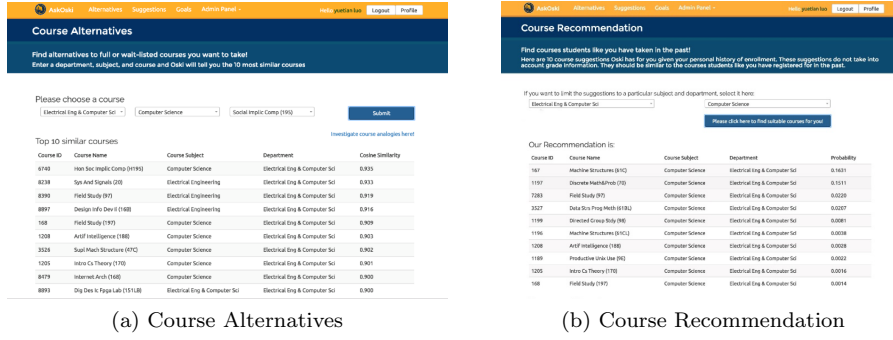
AskOski Alternatives Suggestions Goals Admin Panel

Hello yuetian luo Logout Profile

Course Alternatives

Find alternatives to full or wait-listed courses you want to take!
Enter a department, subject, and course and Oski will tell you the 10 most similar courses

Please choose a course

Electrical Eng & Computer Sci

Computer Science

Social Implic Comp (195)

Submit

Investigate course analogies here!

Top 10 similar courses

| Course ID | Course Name | Course Subject | Department | Cosine Similarity |
|---|---|---|---|---|
| 6740 | Hon Soc Implic Comp (H195) | Computer Science | Electrical Eng & Computer Sci | 0.935 |
| 8238 | Sys And Signals (20) | Electrical Engineering | Electrical Eng & Computer Sci | 0.933 |
| 8390 | Field Study (97) | Electrical Engineering | Electrical Eng & Computer Sci | 0.919 |
| 8897 | Design Info Dev II (168) | Electrical Engineering | Electrical Eng & Computer Sci | 0.916 |
| 168 | Field Study (197) | Computer Science | Electrical Eng & Computer Sci | 0.909 |
| 1208 | Artif Intelligence (188) | Computer Science | Electrical Eng & Computer Sci | 0.903 |
| 3528 | Supl Mach Structure (47C) | Computer Science | Electrical Eng & Computer Sci | 0.902 |
| 1205 | Intro Cs Theory (170) | Computer Science | Electrical Eng & Computer Sci | 0.901 |
| 8479 | Internet Arch (168) | Computer Science | Electrical Eng & Computer Sci | 0.900 |
| 8893 | Dig Des Ic Fpga Lab (151LB) | Electrical Eng & Computer Sci | Electrical Eng & Computer Sci | 0.900 |

(a) Course Alternatives

AskOski Alternatives Suggestions Goals Admin Panel

Hello yuetian luo Logout Profile

Course Recommendation

Find courses students like you have taken in the past!
Here are 10 course suggestions Oski has for you given your personal history of enrollment. These suggestions do not take into account grade information. They should be similar to the courses students like you have registered for in the past.

If you want to limit the suggestions to a particular subject and department, select it here:

Electrical Eng & Computer Sci

Computer Science

Please click here to find suitable courses for you!

Our Recommendation is:

| Course ID | Course Name | Course Subject | Department | Probability |
|---|---|---|---|---|
| 167 | Machine Structures (61C) | Computer Science | Electrical Eng & Computer Sci | 0.1631 |
| 1197 | Discrete Math&Prob (70) | Computer Science | Electrical Eng & Computer Sci | 0.1311 |
| 7283 | Field Study (97) | Computer Science | Electrical Eng & Computer Sci | 0.0229 |
| 3527 | Data Strc Prog Meth (61BL) | Computer Science | Electrical Eng & Computer Sci | 0.0207 |
| 1199 | Directed Group Stdy (98) | Computer Science | Electrical Eng & Computer Sci | 0.0081 |
| 1196 | Machine Structures (61CL) | Computer Science | Electrical Eng & Computer Sci | 0.0038 |
| 1208 | Artif Intelligence (188) | Computer Science | Electrical Eng & Computer Sci | 0.0028 |
| 1189 | Productive Unix Use (9E) | Computer Science | Electrical Eng & Computer Sci | 0.0022 |
| 1205 | Intro Cs Theory (170) | Computer Science | Electrical Eng & Computer Sci | 0.0016 |
| 168 | Field Study (197) | Computer Science | Electrical Eng & Computer Sci | 0.0014 |

(b) Course Recommendation